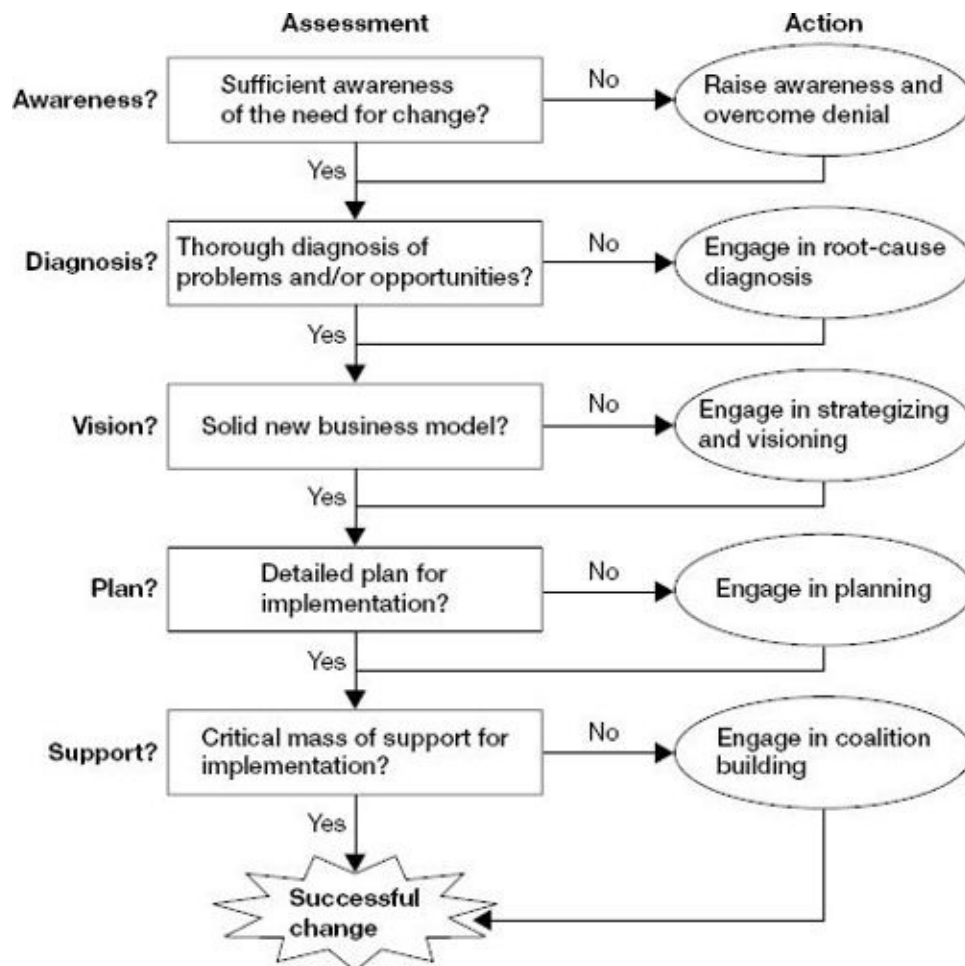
Assessment

Action

Awareness?

Sufficient awareness of the need for change?

No

Raise awareness and overcome denial

Yes

Diagnosis?

Thorough diagnosis of problems and/or opportunities?

No

Engage in root-cause diagnosis

Yes

Vision?

Solid new business model?

No

Engage in strategizing and visioning

Yes

Plan?

Detailed plan for implementation?

No

Engage in planning

Yes

Support?

Critical mass of support for implementation?

No

Engage in coalition building

Yes

Successful change